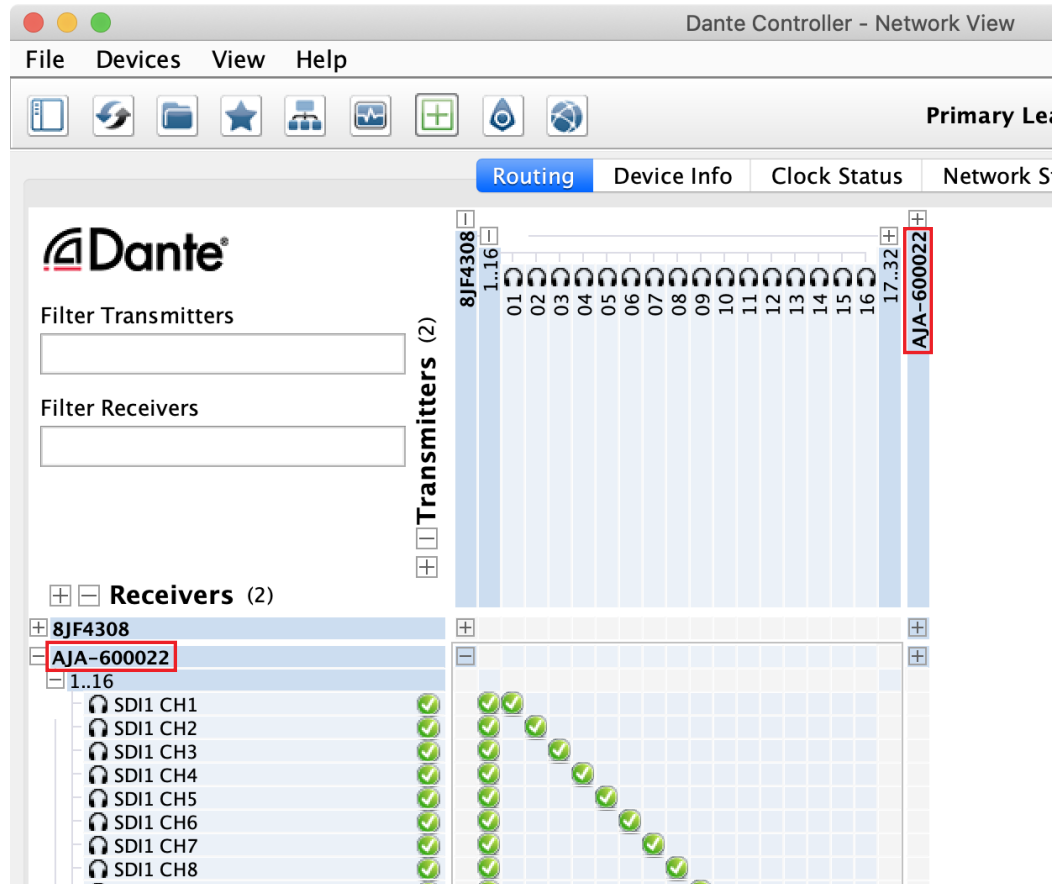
Dante Controller - Network View

File Devices View Help

Primary Lea

Routing Device Info Clock Status Network St

Dante

Filter Transmitters

Filter Receivers

Transmitters (2)

8JF4308
1..16
01 02 03 04 05 06 07 08 09 10 11 12 13 14 15 16
17..32
AJA-600022

Receivers (2)

8JF4308
AJA-600022
1..16
SDI1 CH1
SDI1 CH2
SDI1 CH3
SDI1 CH4
SDI1 CH5
SDI1 CH6
SDI1 CH7
SDI1 CH8